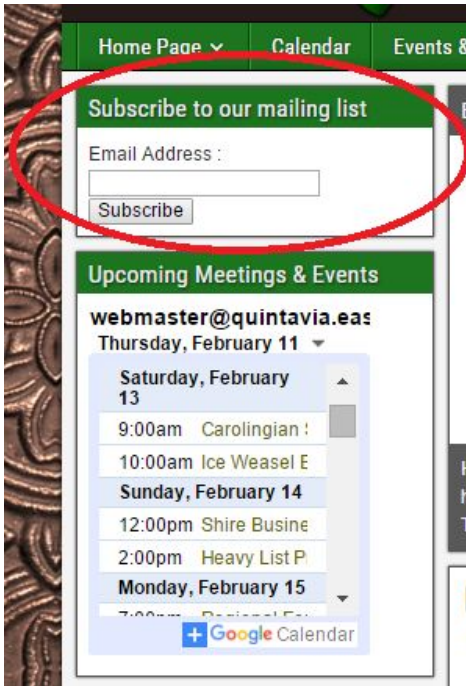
Home Page ⌄ Calendar Events &

Subscribe to our mailing list

Email Address :

Subscribe

Upcoming Meetings & Events

webmaster@quintavia.eas

Thursday, February 11

Saturday, February 13

9:00am Carolingian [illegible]

10:00am Ice Weasel E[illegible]

Sunday, February 14

12:00pm Shire Busine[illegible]

2:00pm Heavy List P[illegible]

Monday, February 15

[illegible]

+ Google Calendar